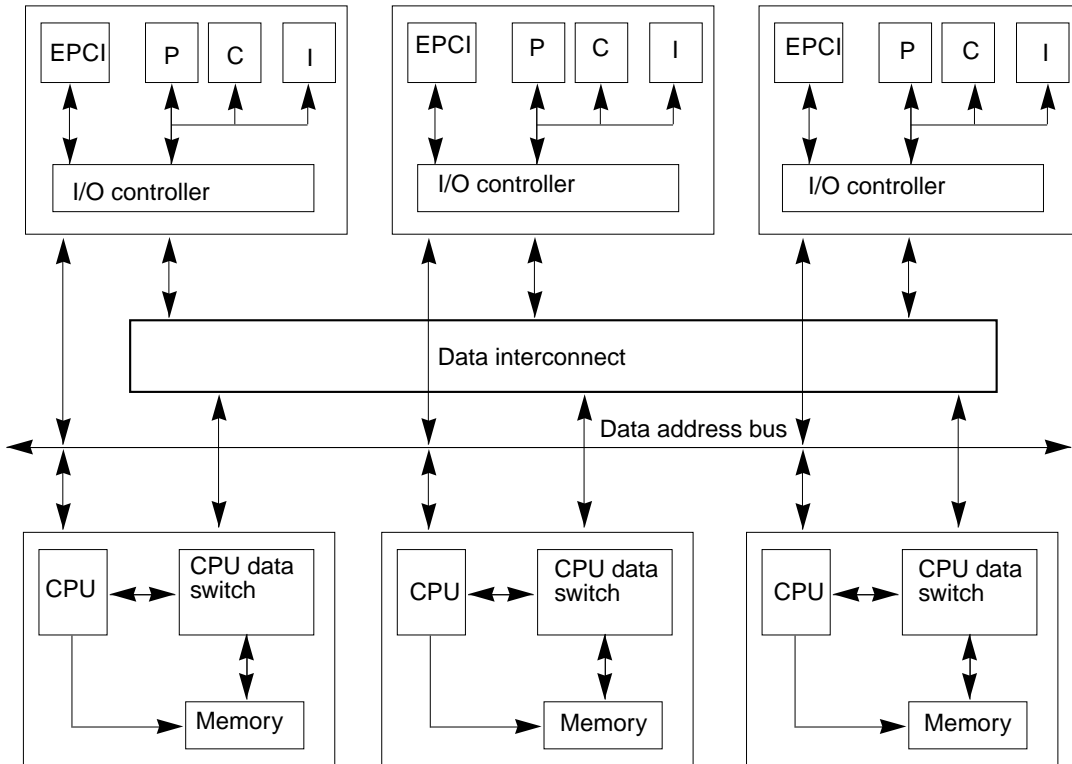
EPCI
P
C
I
I/O controller

EPCI
P
C
I
I/O controller

EPCI
P
C
I
I/O controller

Data interconnect

Data address bus

CPU
CPU data switch
Memory

CPU
CPU data switch
Memory

CPU
CPU data switch
Memory